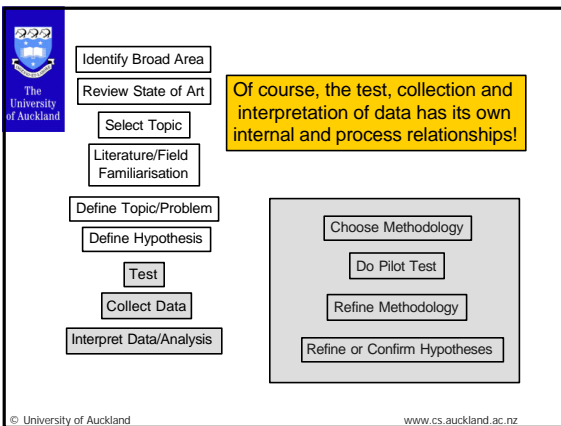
The University of Auckland

Identify Broad Area

Review State of Art

Select Topic

Literature/Field Familiarisation

Define Topic/Problem

Define Hypothesis

Test

Collect Data

Interpret Data/Analysis

Of course, the test, collection and interpretation of data has its own internal and process relationships!

Choose Methodology

Do Pilot Test

Refine Methodology

Refine or Confirm Hypotheses

© University of Auckland

www.cs.auckland.ac.nz